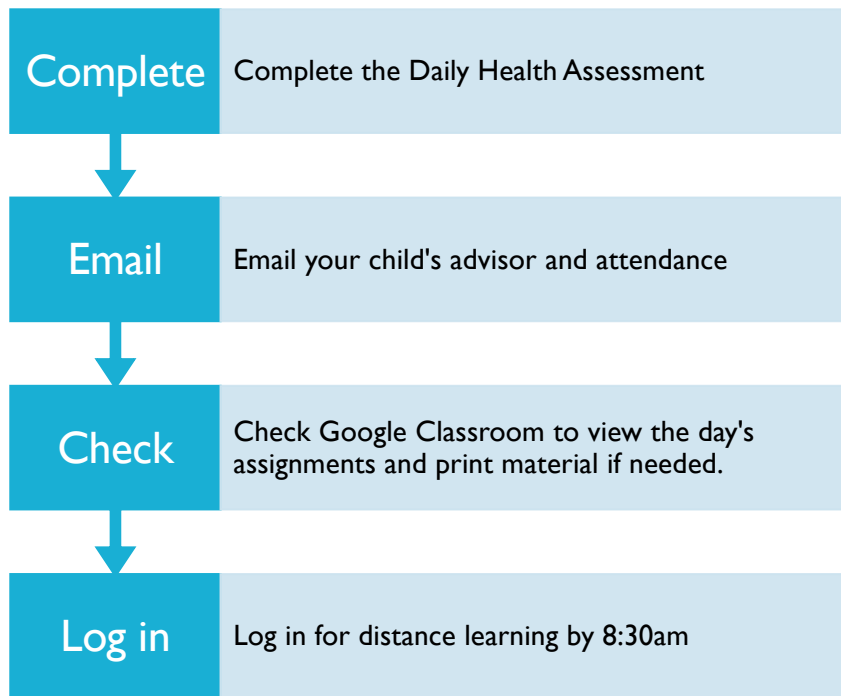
Complete

Complete the Daily Health Assessment

Email

Email your child's advisor and attendance

Check

Check Google Classroom to view the day's assignments and print material if needed.

Log in

Log in for distance learning by 8:30am